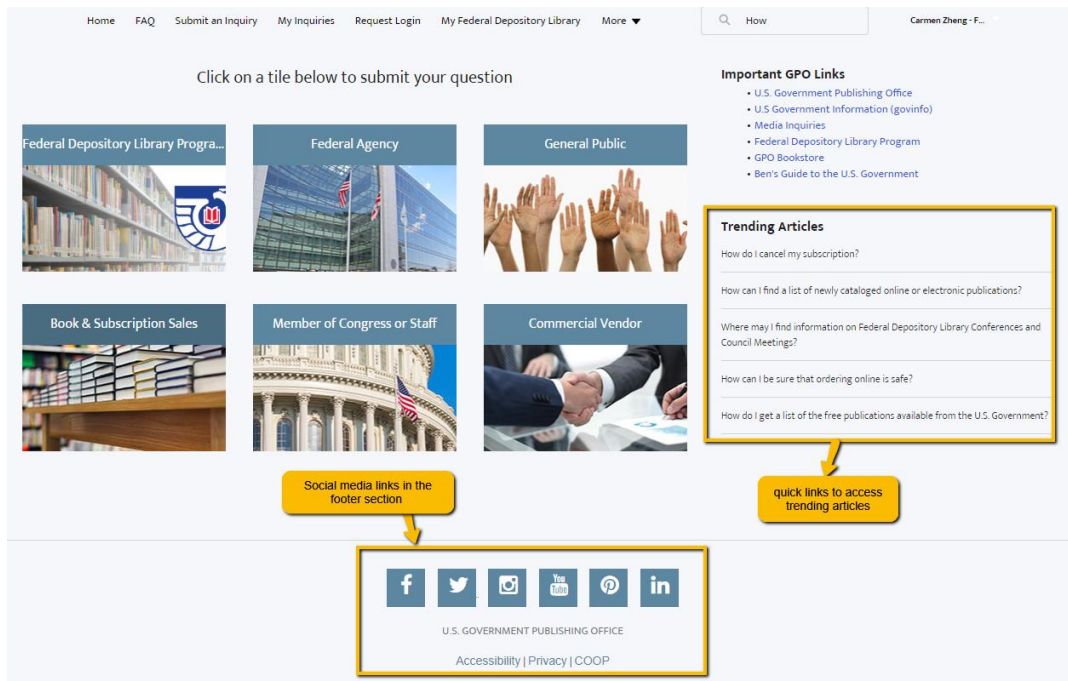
Home FAQ Submit an Inquiry My Inquiries Request Login My Federal Depository Library More ▼

How

Carmen Zheng - F...

Click on a tile below to submit your question

Federal Depository Library Progra...

Federal Agency

General Public

Book & Subscription Sales

Member of Congress or Staff

Commercial Vendor

Important GPO Links

• U.S. Government Publishing Office
• U.S Government Information (govinfo)
• Media Inquiries
• Federal Depository Library Program
• GPO Bookstore
• Ben's Guide to the U.S. Government

Trending Articles

How do I cancel my subscription?

How can I find a list of newly cataloged online or electronic publications?

Where may I find information on Federal Depository Library Conferences and Council Meetings?

How can I be sure that ordering online is safe?

How do I get a list of the free publications available from the U.S. Government?

Social media links in the footer section

quick links to access trending articles

You Tube

U.S. GOVERNMENT PUBLISHING OFFICE

Accessibility | Privacy | COOP